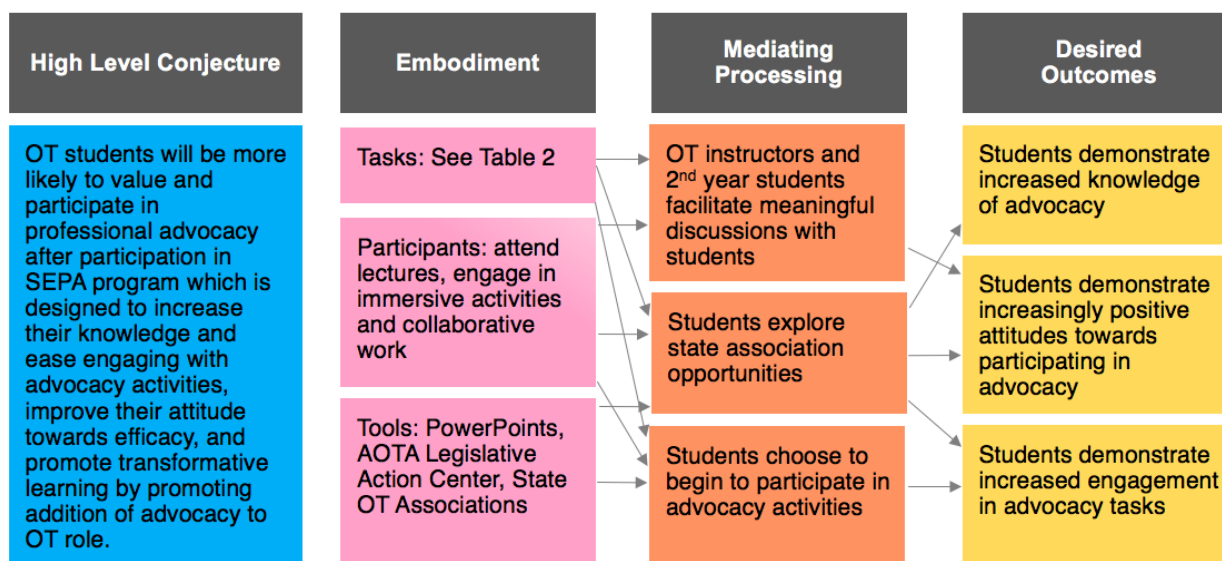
High Level Conjecture

Embodiment

Mediating Processing

Desired Outcomes

OT students will be more likely to value and participate in professional advocacy after participation in SEPA program which is designed to increase their knowledge and ease engaging with advocacy activities, improve their attitude towards efficacy, and promote transformative learning by promoting addition of advocacy to OT role.

Tasks: See Table 2

Participants: attend lectures, engage in immersive activities and collaborative work

Tools: PowerPoints, AOTA Legislative Action Center, State OT Associations

OT instructors and 2$^{nd}$ year students facilitate meaningful discussions with students

Students explore state association opportunities

Students choose to begin to participate in advocacy activities

Students demonstrate increased knowledge of advocacy

Students demonstrate increasingly positive attitudes towards participating in advocacy

Students demonstrate increased engagement in advocacy tasks